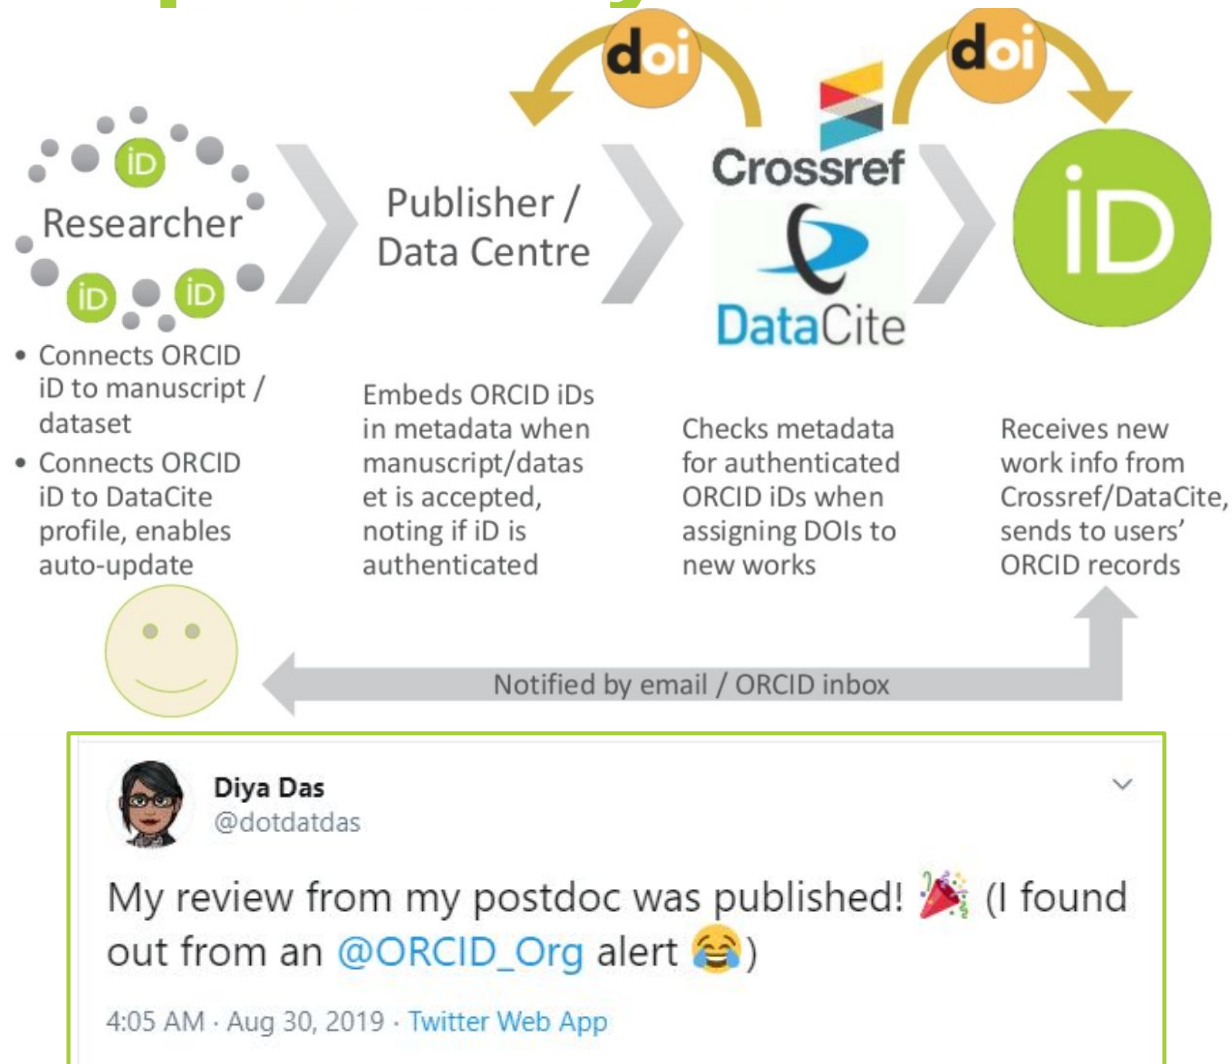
doi

doi

iD

Researcher

iD iD

Publisher / Data Centre

Crossref

DataCite

iD

• Connects ORCID iD to manuscript / dataset
• Connects ORCID iD to DataCite profile, enables auto-update

Embeds ORCID iDs in metadata when manuscript/dataset is accepted, noting if iD is authenticated

Checks metadata for authenticated ORCID iDs when assigning DOIs to new works

Receives new work info from Crossref/DataCite, sends to users' ORCID records

Notified by email / ORCID inbox

Diya Das
@dotdatdas

My review from my postdoc was published! 🎉 (I found out from an @ORCID_Org alert 😂)

4:05 AM · Aug 30, 2019 · Twitter Web App